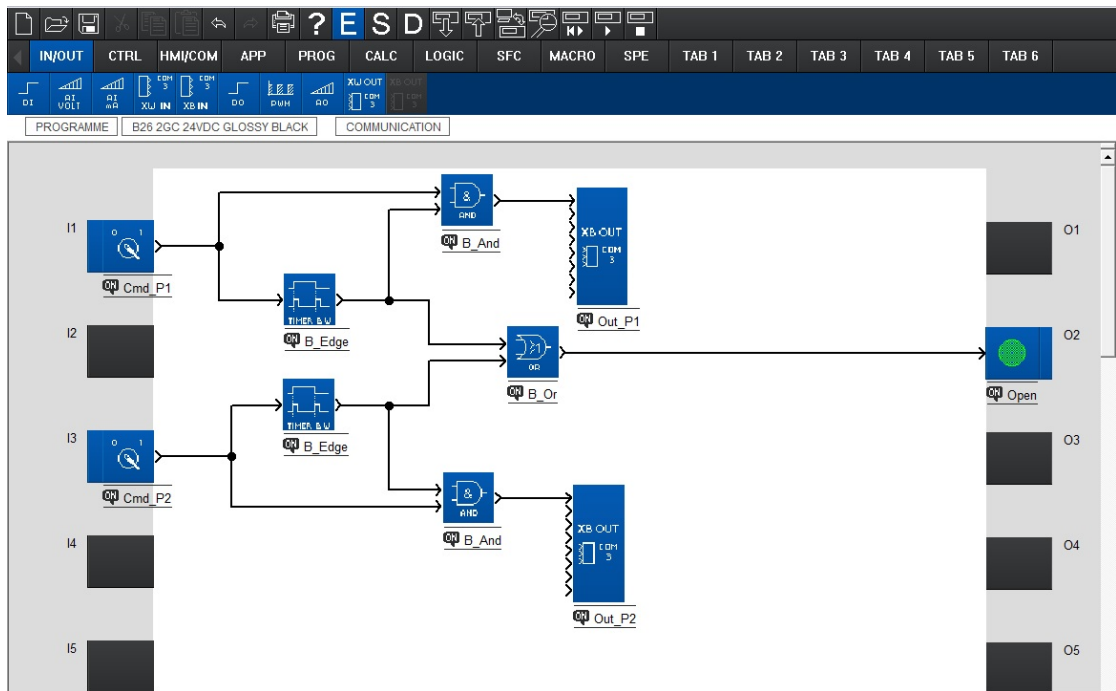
? E S D

IN/OUT CTRL HMI/COM APP PROG CALC LOGIC SFC MACRO SPE TAB 1 TAB 2 TAB 3 TAB 4 TAB 5 TAB 6

DI AI VOLT AI mA COM 3 XW IN COM 3 XB IN DO PWM AO XW OUT COM 3 XB OUT COM 3

PROGRAMME B26 2GC 24VDC GLOSSY BLACK COMMUNICATION

I1
0 1
Cmd_P1

I2

I3
0 1
Cmd_P2

I4

I5

TIMER B W
B_Edge

TIMER B W
B_Edge

&
AND
B_And

&
AND
B_And

OR
B_Or

XB OUT
COM 3
Out_P1

XB OUT
COM 3
Out_P2

O1
O2
Open
O3
O4
O5